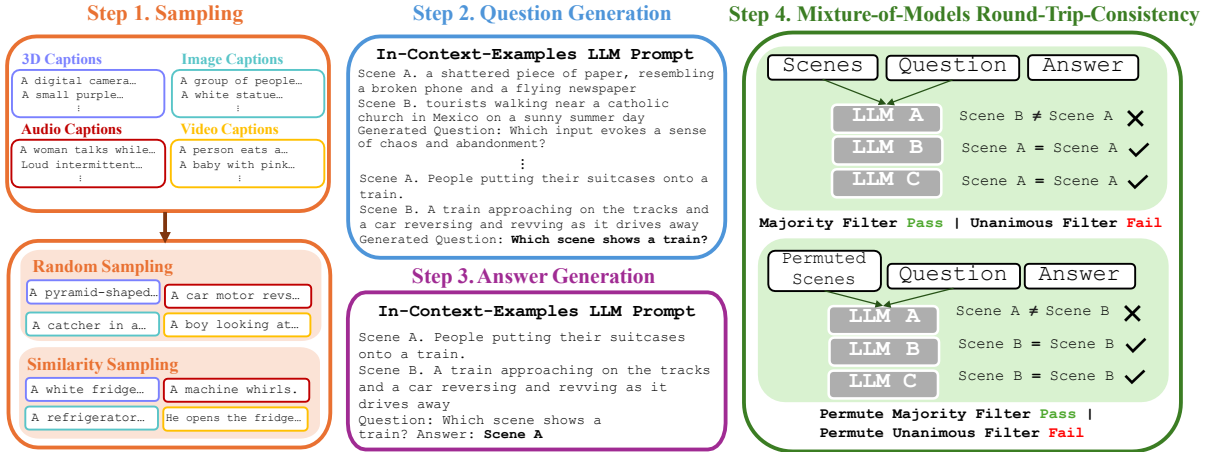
Step 1. Sampling

3D Captions
A digital camera…
A small purple…
⋮

Image Captions
A group of people…
A white statue…
⋮

Audio Captions
A woman talks while…
Loud intermittent…
⋮

Video Captions
A person eats a…
A baby with pink…
⋮

Random Sampling
A pyramid-shaped…
A car motor revs…
A catcher in a…
A boy looking at…

Similarity Sampling
A white fridge…
A machine whirls.
A refrigerator…
He opens the fridge…

Step 2. Question Generation

In-Context-Examples LLM Prompt
Scene A. a shattered piece of paper, resembling a broken phone and a flying newspaper
Scene B. tourists walking near a catholic church in Mexico on a sunny summer day
Generated Question: Which input evokes a sense of chaos and abandonment?
⋮
Scene A. People putting their suitcases onto a train.
Scene B. A train approaching on the tracks and a car reversing and revving as it drives away
Generated Question: **Which scene shows a train?**

Step 3. Answer Generation

In-Context-Examples LLM Prompt
Scene A. People putting their suitcases onto a train.
Scene B. A train approaching on the tracks and a car reversing and revving as it drives away
Question: Which scene shows a train? Answer: **Scene A**

Step 4. Mixture-of-Models Round-Trip-Consistency

Scenes | Question | Answer
LLM A   Scene B ≠ Scene A ✗
LLM B   Scene A = Scene A ✓
LLM C   Scene A = Scene A ✓
Majority Filter Pass | Unanimous Filter Fail

Permuted Scenes | Question | Answer
LLM A   Scene A ≠ Scene B ✗
LLM B   Scene B = Scene B ✓
LLM C   Scene B = Scene B ✓
Permute Majority Filter Pass | Permute Unanimous Filter Fail